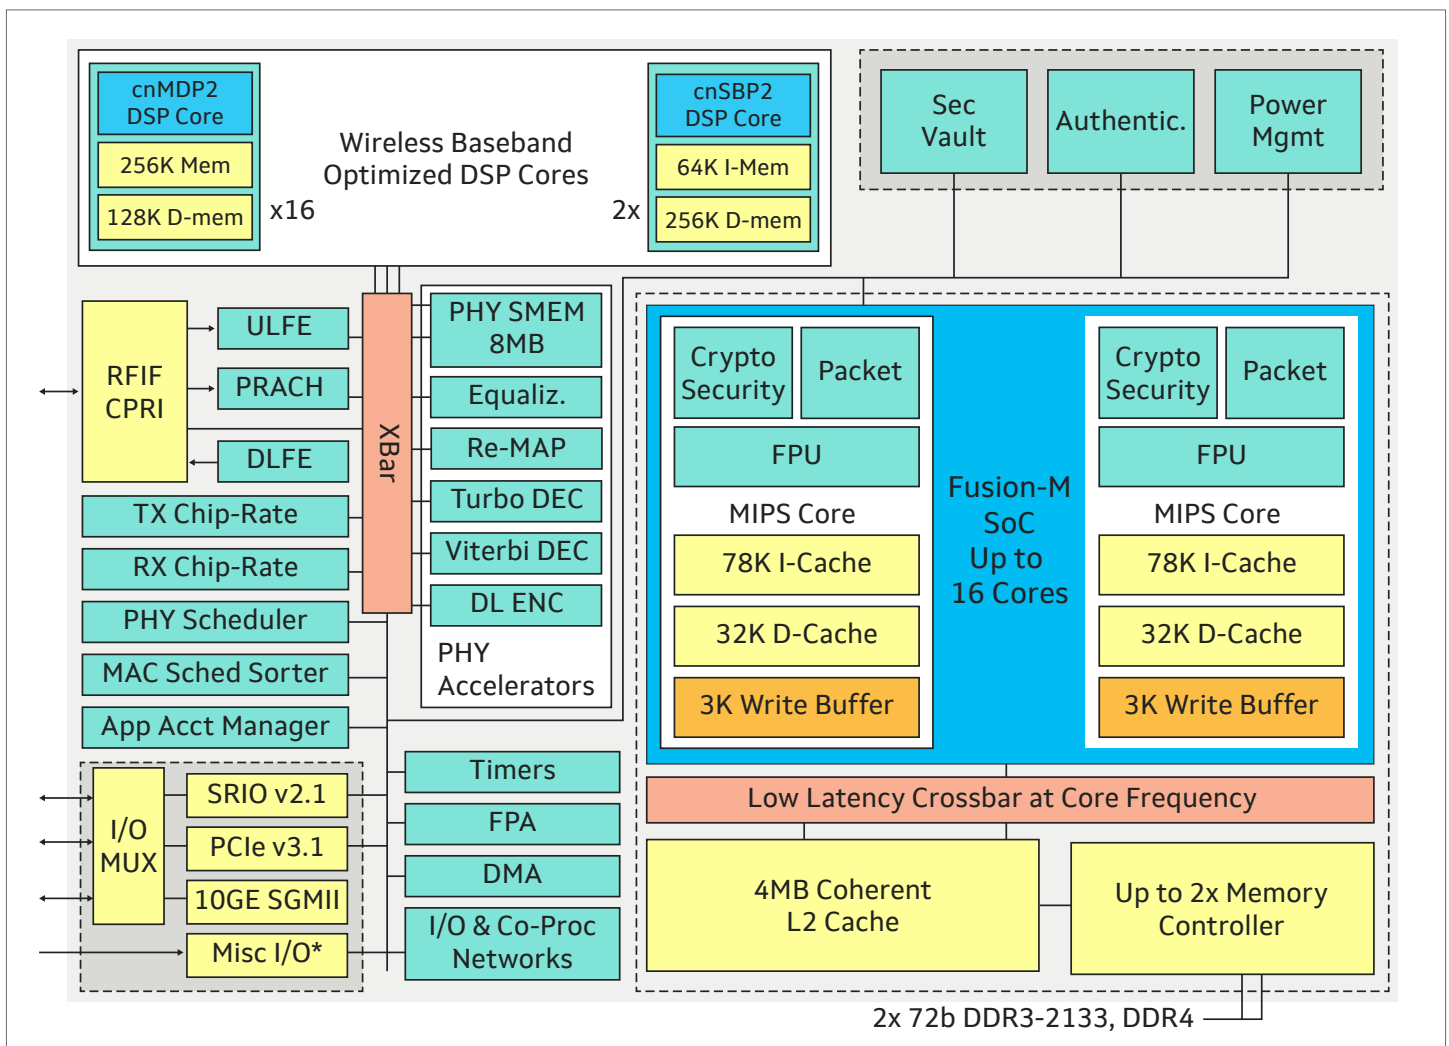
cnMDP2 DSP Core
256K Mem
128K D-mem
x16

Wireless Baseband Optimized DSP Cores

cnSBP2 DSP Core
64K I-Mem
256K D-mem
2x

Sec Vault
Authentic.
Power Mgmt

RFIF CPRI
ULFE
PRACH
DLFE
TX Chip-Rate
RX Chip-Rate
PHY Scheduler
MAC Sched Sorter
App Acct Manager

XBar

PHY SMEM 8MB
Equaliz.
Re-MAP
Turbo DEC
Viterbi DEC
DL ENC
PHY Accelerators

Crypto Security
Packet
FPU
MIPS Core
78K I-Cache
32K D-Cache
3K Write Buffer

Fusion-M SoC Up to 16 Cores

Crypto Security
Packet
FPU
MIPS Core
78K I-Cache
32K D-Cache
3K Write Buffer

I/O MUX
SRIO v2.1
PCIe v3.1
10GE SGMII
Misc I/O*

Timers
FPA
DMA
I/O & Co-Proc Networks

Low Latency Crossbar at Core Frequency
4MB Coherent L2 Cache
Up to 2x Memory Controller

2x 72b DDR3-2133, DDR4